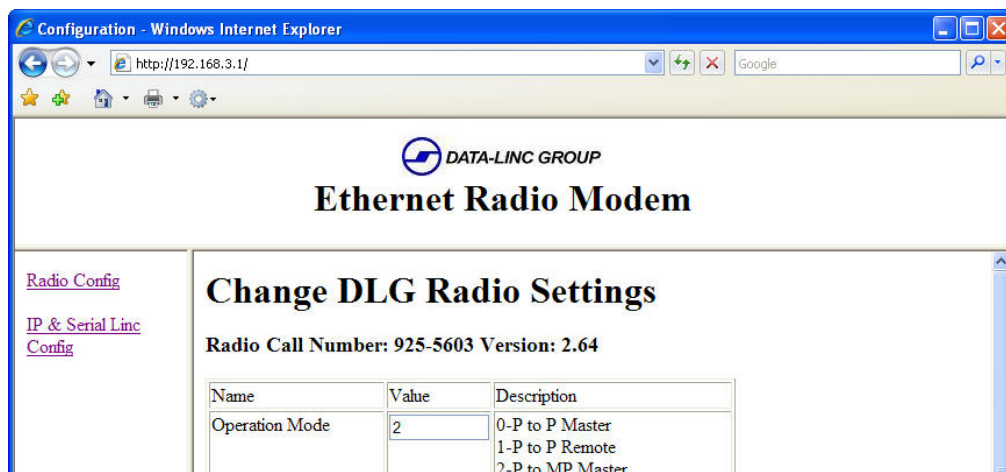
Configuration - Windows Internet Explorer

http://192.168.3.1/

Google

DATA-LINC GROUP

Ethernet Radio Modem

Radio Config

IP & Serial Linc Config

Change DLG Radio Settings

Radio Call Number: 925-5603 Version: 2.64

| Name | Value | Description |
|---|---|---|
| Operation Mode | 2 | 0-P to P Master<br>1-P to P Remote<br>2-P to MP Master |